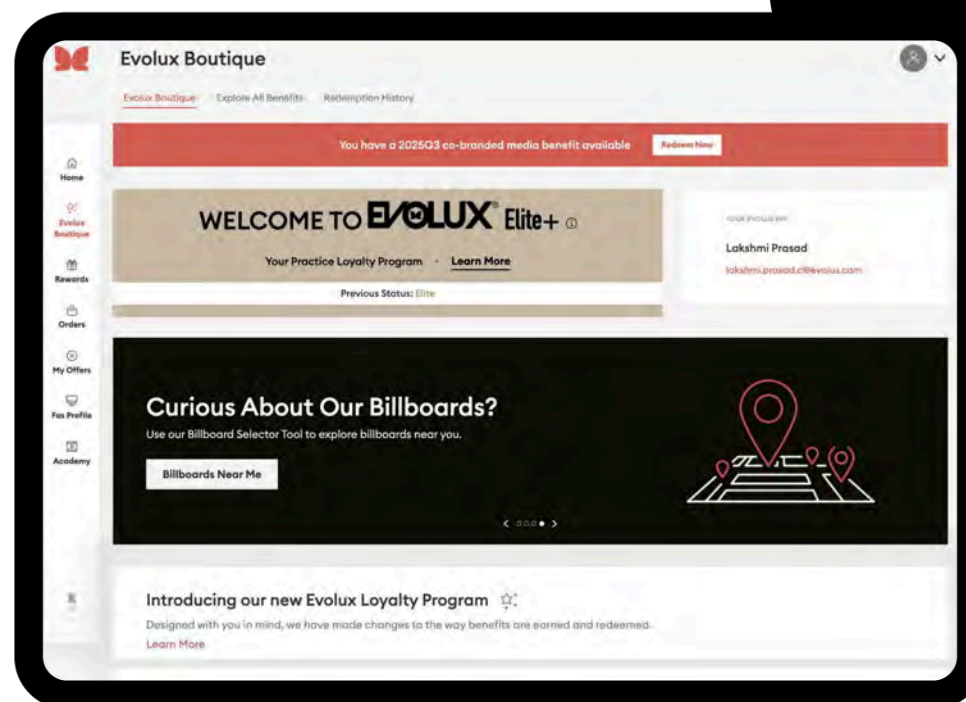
Evolux Boutique

Evolux Boutique Explore All Benefits Redemption History

You have a 2025Q3 co-branded media benefit available Redeem Now

Home

Evolux Boutique

Rewards

Orders

My Offers

Fas Profile

Academy

WELCOME TO EVOLUX Elite+

Your Practice Loyalty Program · Learn More

Previous Status: Elite

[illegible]

Lakshmi Prasad

lakshmi.prasad.c@evolus.com

Curious About Our Billboards?

Use our Billboard Selector Tool to explore billboards near you.

Billboards Near Me

Introducing our new Evolux Loyalty Program

Designed with you in mind, we have made changes to the way benefits are earned and redeemed.

Learn More